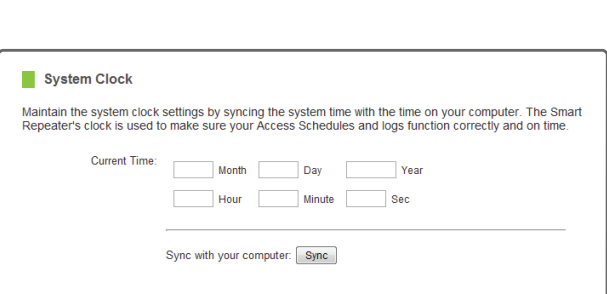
System Clock

Maintain the system clock settings by syncing the system time with the time on your computer. The Smart Repeater's clock is used to make sure your Access Schedules and logs function correctly and on time.

Current Time: Month Day Year

Hour Minute Sec

Sync with your computer: Sync